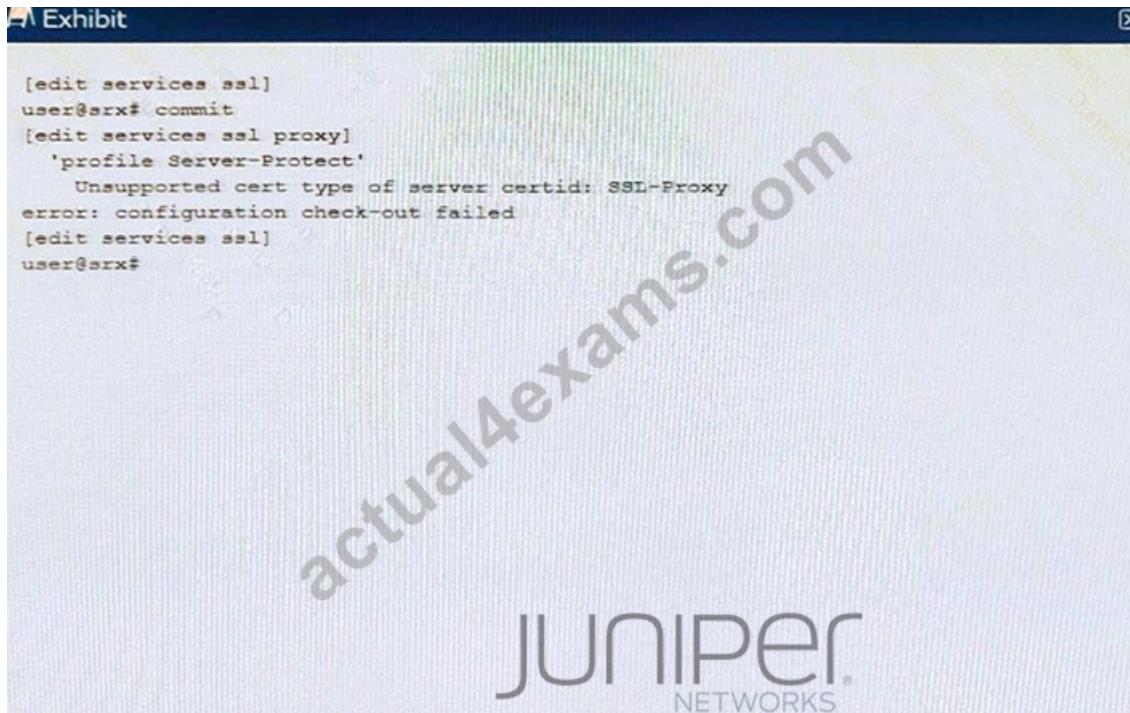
Exhibit

[edit services ssl]
user@srx# commit
[edit services ssl proxy]
'profile Server-Protect'
Unsupported cert type of server certid: SSL-Proxy
error: configuration check-out failed
[edit services ssl]
user@srx#

actual4exams.com

JUNIPer
NETWORKS